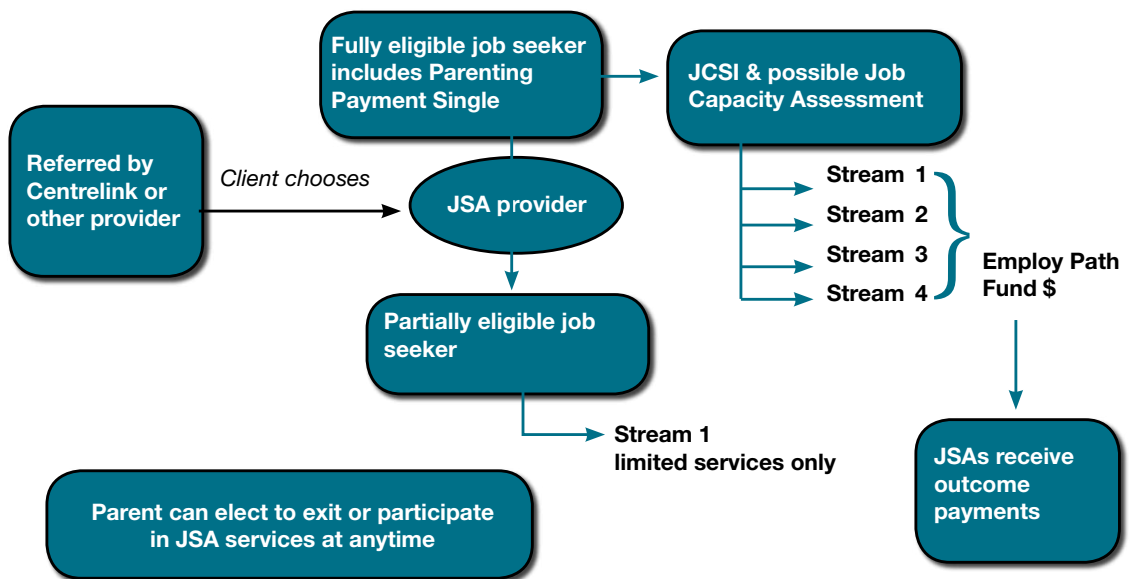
Fully eligible job seeker includes Parenting Payment Single

JCSI & possible Job Capacity Assessment

Referred by Centrelink or other provider

Client chooses

JSA provider

Stream 1
Stream 2
Stream 3
Stream 4

Employ Path Fund $

Partially eligible job seeker

Stream 1
limited services only

JSAs receive outcome payments

Parent can elect to exit or participate in JSA services at anytime